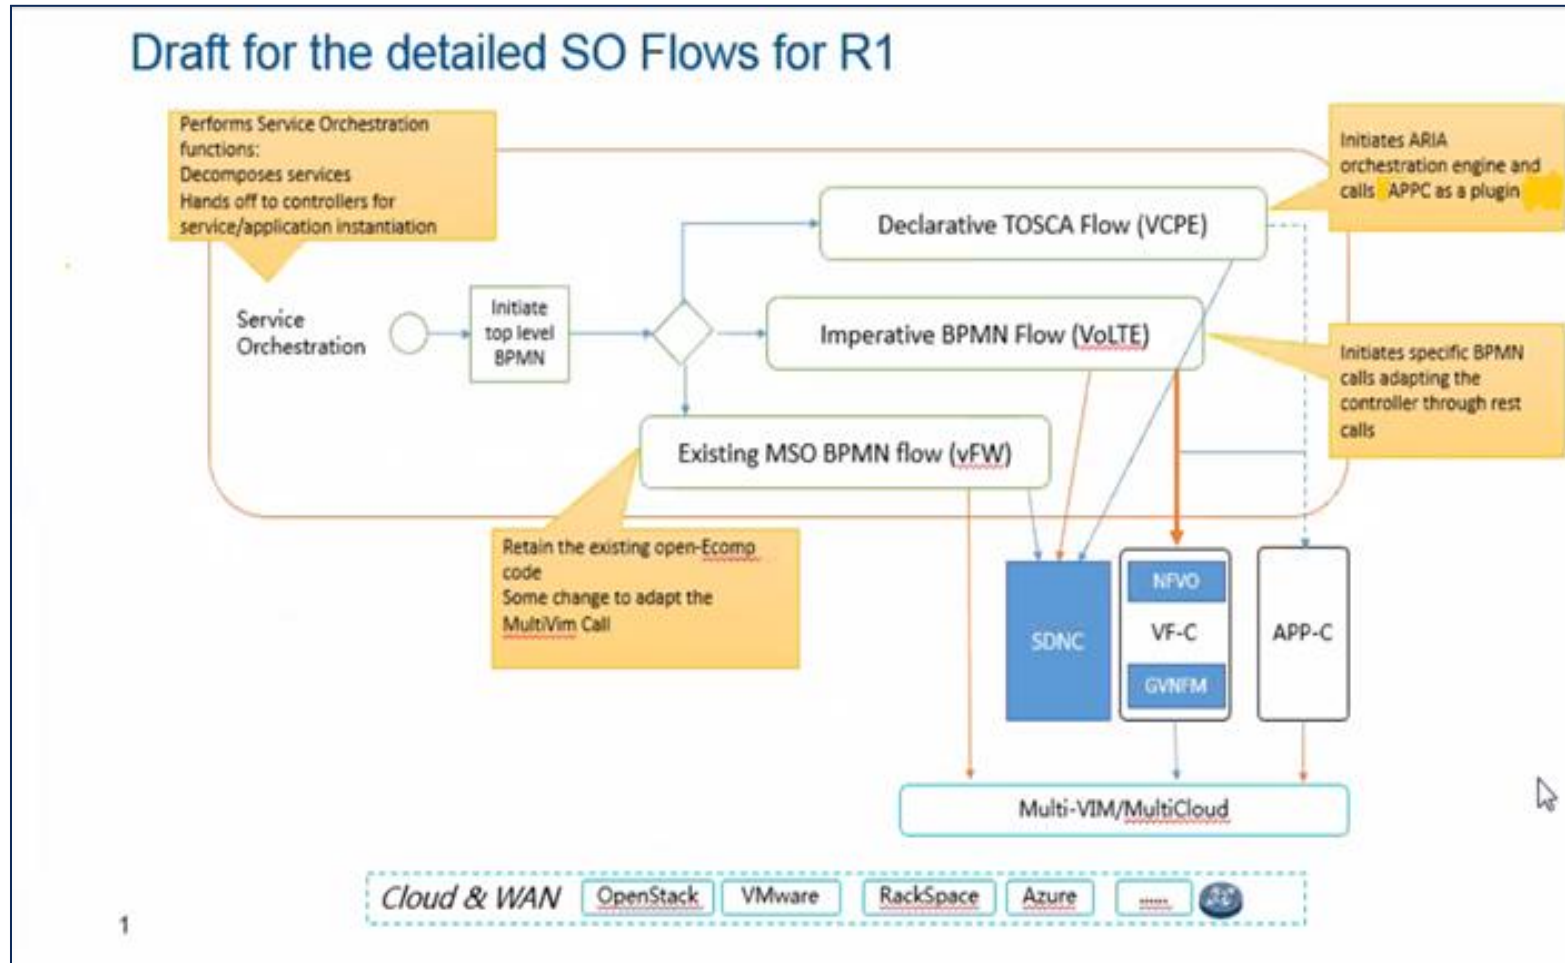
Draft for the detailed SO Flows for R1

Performs Service Orchestration functions:
Decomposes services
Hands off to controllers for service/application instantiation

Initiates ARIA orchestration engine and calls APPC as a plugin

Service Orchestration

Initiate top level BPMN

Declarative TOSCA Flow (VCPE)

Imperative BPMN Flow (VoLTE)

Existing MSO BPMN flow (vFW)

Initiates specific BPMN calls adapting the controller through rest calls

Retain the existing open-Ecomp code
Some change to adapt the MultiVim Call

SDNC

NFVO

VF-C

GVNFM

APP-C

Multi-VIM/MultiCloud

Cloud & WAN

OpenStack

VMware

RackSpace

Azure

......

1